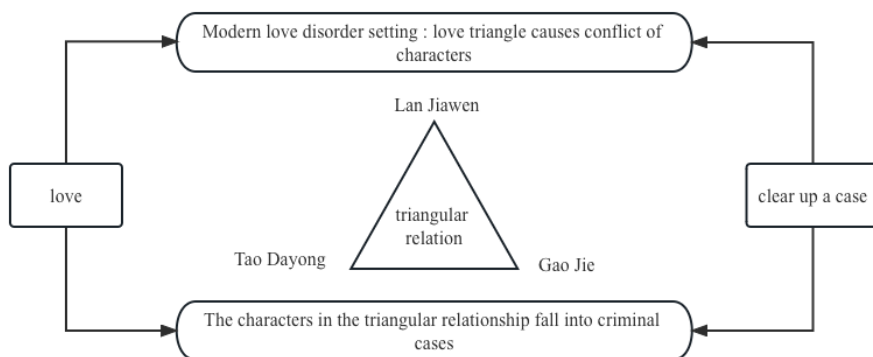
Modern love disorder setting : love triangle causes conflict of characters

Lan Jiawen

love

triangular relation

clear up a case

Tao Dayong

Gao Jie

The characters in the triangular relationship fall into criminal cases